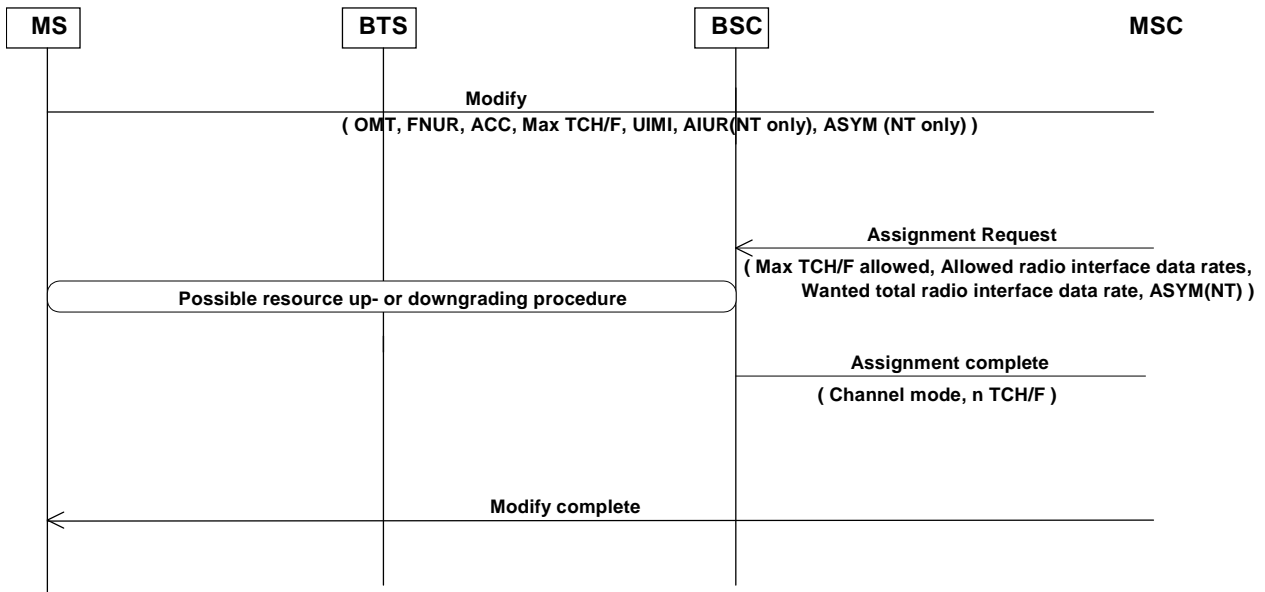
MS

BTS

BSC

MSC

Modify

( OMT, FNUR, ACC, Max TCH/F, UIMI, AIUR(NT only), ASYM (NT only) )

Assignment Request

( Max TCH/F allowed, Allowed radio interface data rates, Wanted total radio interface data rate, ASYM(NT) )

Possible resource up- or downgrading procedure

Assignment complete

( Channel mode, n TCH/F )

Modify complete